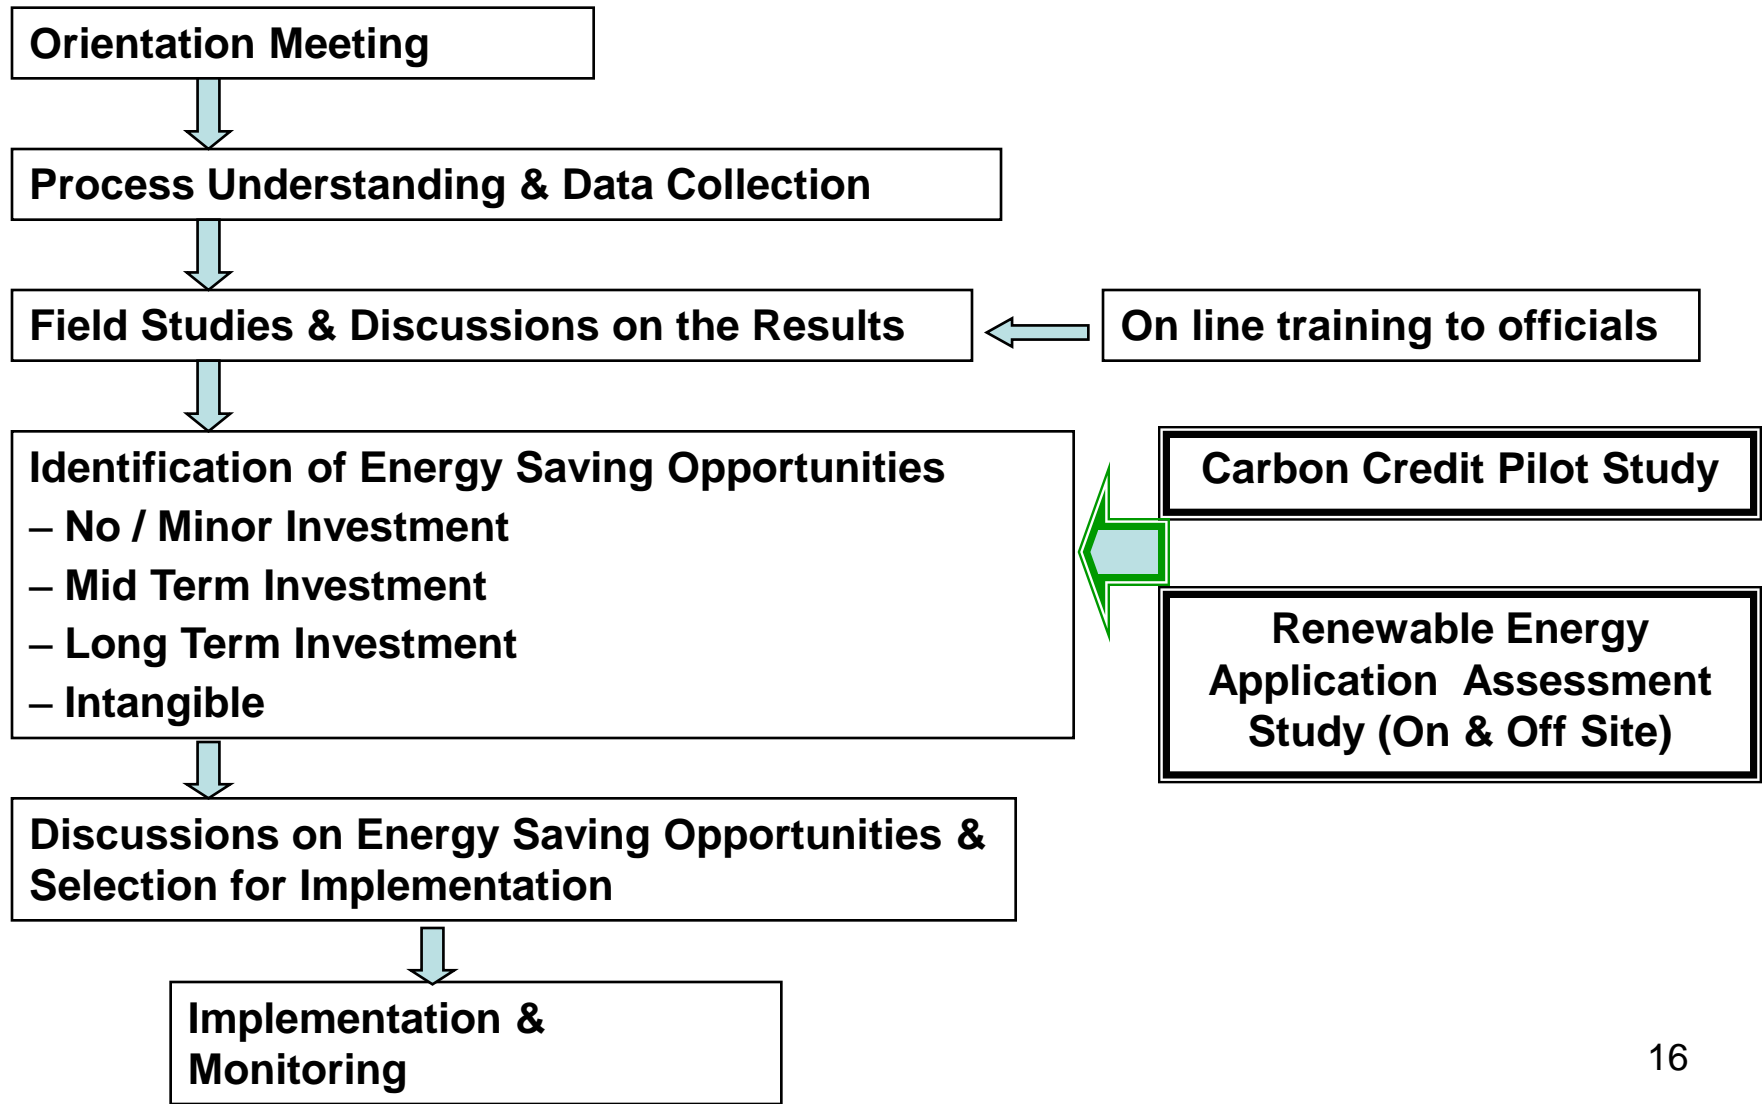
Orientation Meeting

Process Understanding & Data Collection

Field Studies & Discussions on the Results

On line training to officials

Identification of Energy Saving Opportunities
– No / Minor Investment
– Mid Term Investment
– Long Term Investment
– Intangible

Carbon Credit Pilot Study

Renewable Energy Application Assessment Study (On & Off Site)

Discussions on Energy Saving Opportunities & Selection for Implementation

Implementation & Monitoring

16